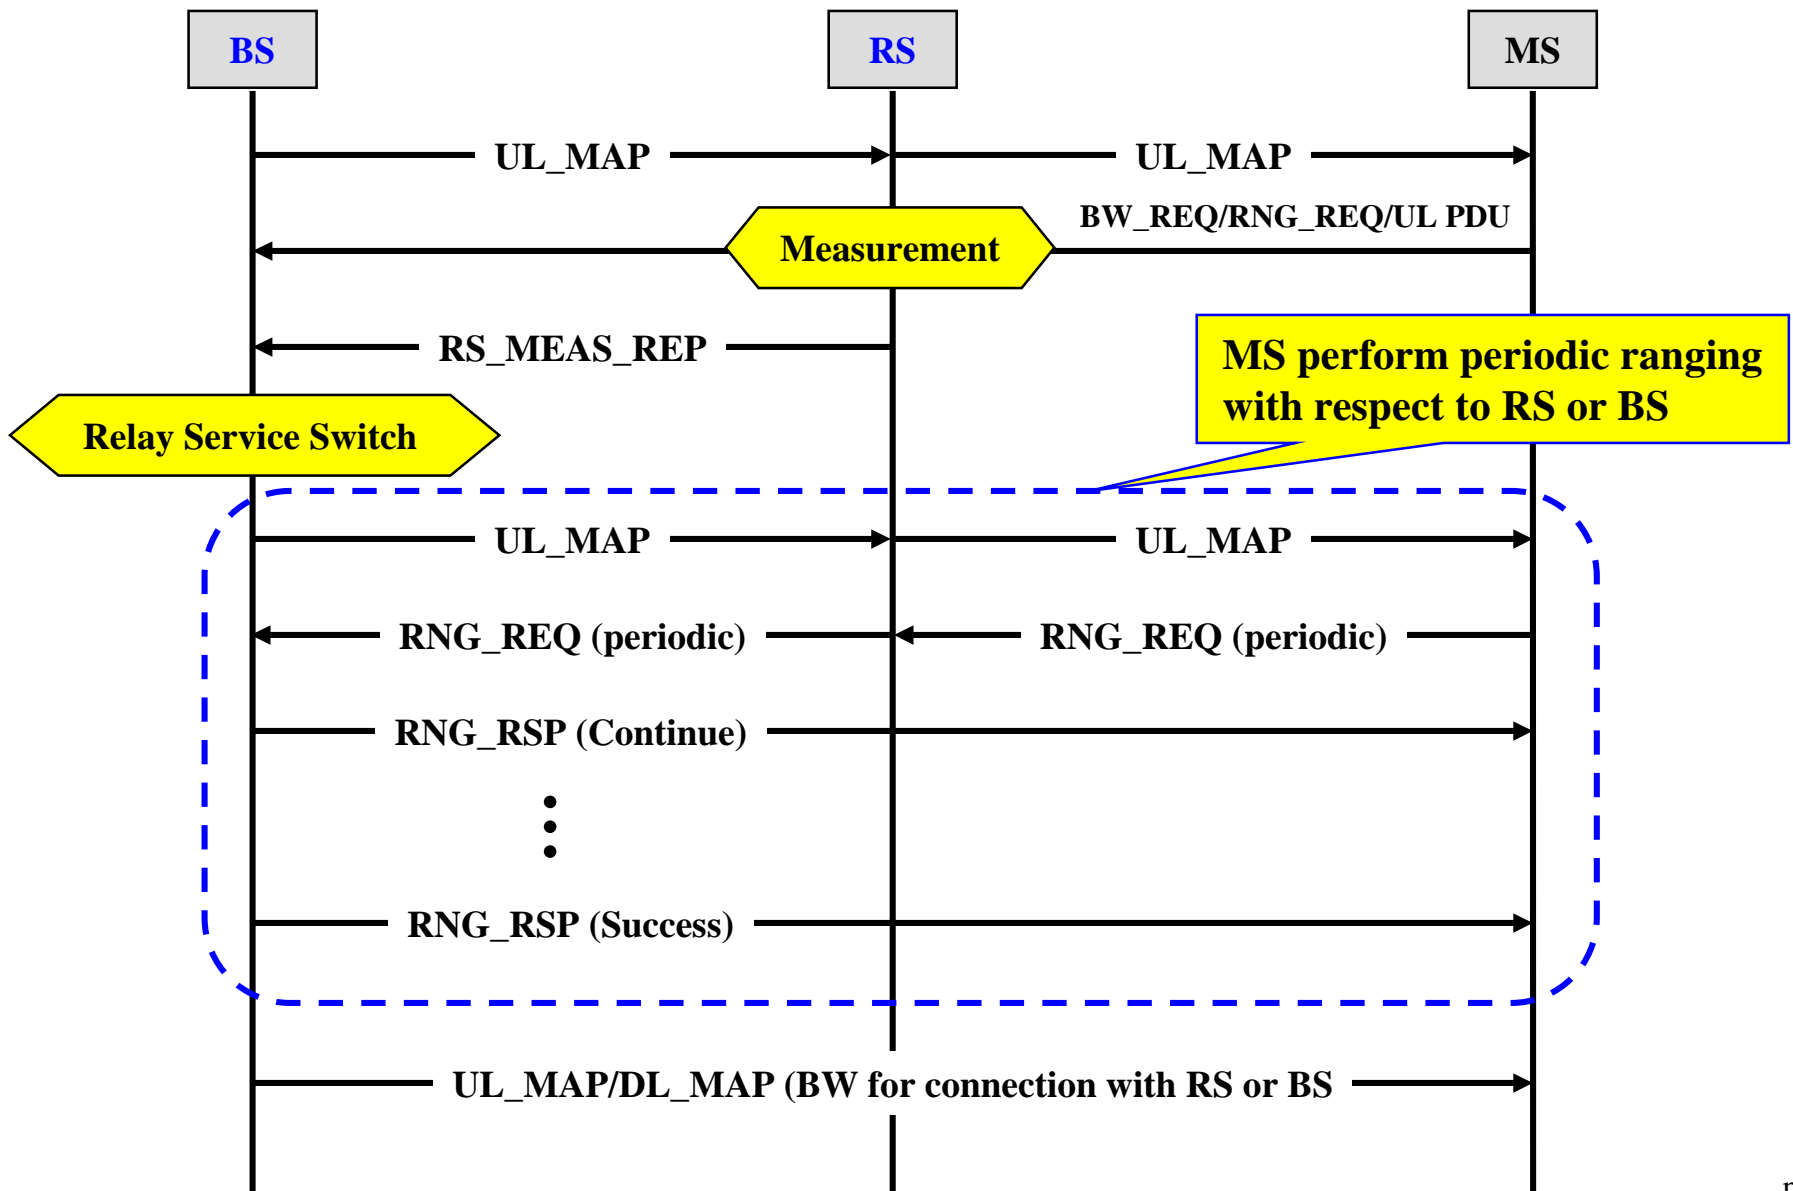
BS

RS

MS

UL_MAP

UL_MAP

BW_REQ/RNG_REQ/UL PDU

Measurement

RS_MEAS_REP

MS perform periodic ranging with respect to RS or BS

Relay Service Switch

UL_MAP

UL_MAP

RNG_REQ (periodic)

RNG_REQ (periodic)

RNG_RSP (Continue)

RNG_RSP (Success)

UL_MAP/DL_MAP (BW for connection with RS or BS